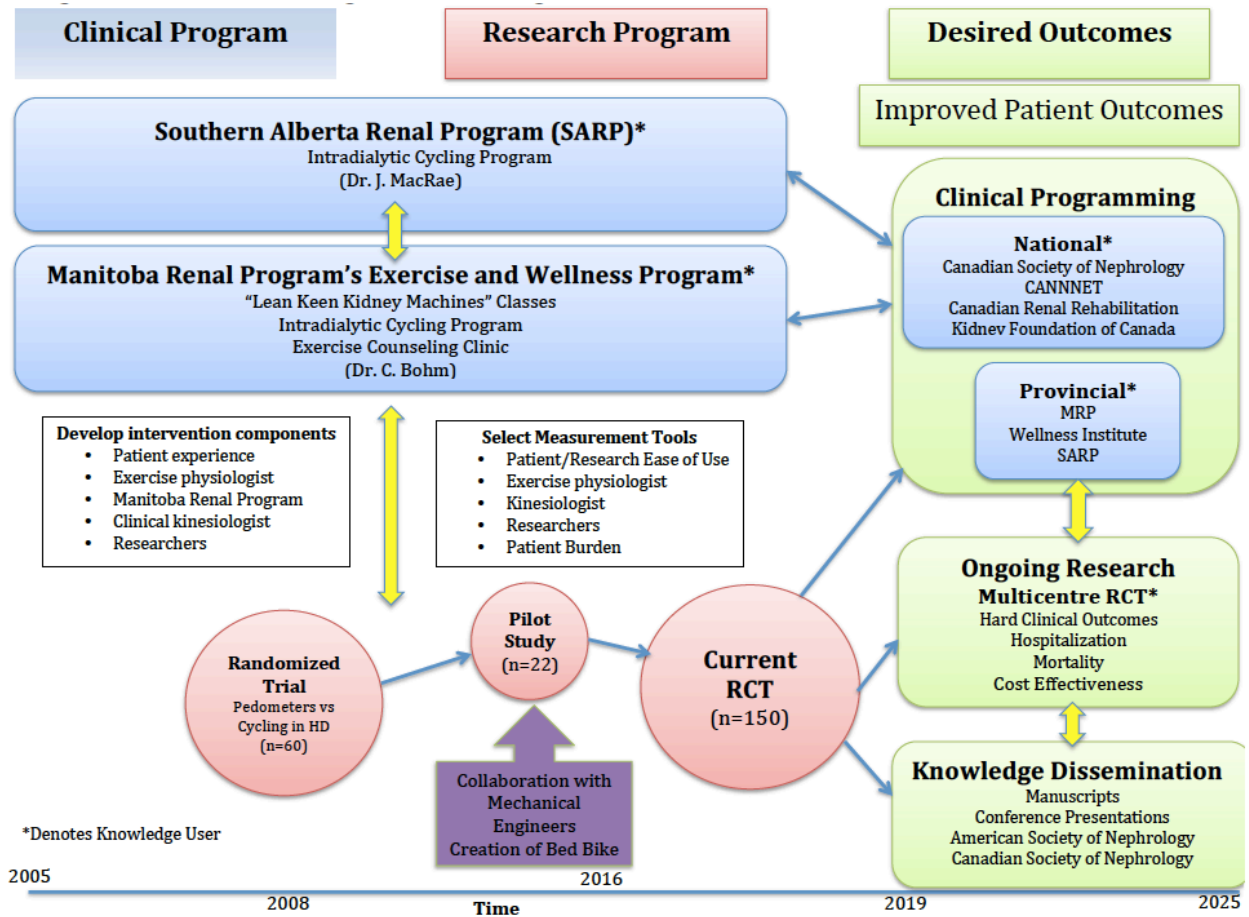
Clinical Program

Research Program

Desired Outcomes

Improved Patient Outcomes

Southern Alberta Renal Program (SARP)*
Intradialytic Cycling Program
(Dr. J. MacRae)

Manitoba Renal Program's Exercise and Wellness Program*
"Lean Keen Kidney Machines" Classes
Intradialytic Cycling Program
Exercise Counseling Clinic
(Dr. C. Bohm)

Clinical Programming

National*
Canadian Society of Nephrology
CANNNET
Canadian Renal Rehabilitation
Kidnev Foundation of Canada

Provincial*
MRP
Wellness Institute
SARP

Develop intervention components
- Patient experience
- Exercise physiologist
- Manitoba Renal Program
- Clinical kinesiologist
- Researchers

Select Measurement Tools
- Patient/Research Ease of Use
- Exercise physiologist
- Kinesiologist
- Researchers
- Patient Burden

Ongoing Research
Multicentre RCT*
Hard Clinical Outcomes
Hospitalization
Mortality
Cost Effectiveness

Randomized Trial
Pedometers vs Cycling in HD
(n=60)

Pilot Study
(n=22)

Current RCT
(n=150)

Collaboration with Mechanical Engineers
Creation of Bed Bike

Knowledge Dissemination
Manuscripts
Conference Presentations
American Society of Nephrology
Canadian Society of Nephrology

*Denotes Knowledge User

2005
2008
2016
Time
2019
2025